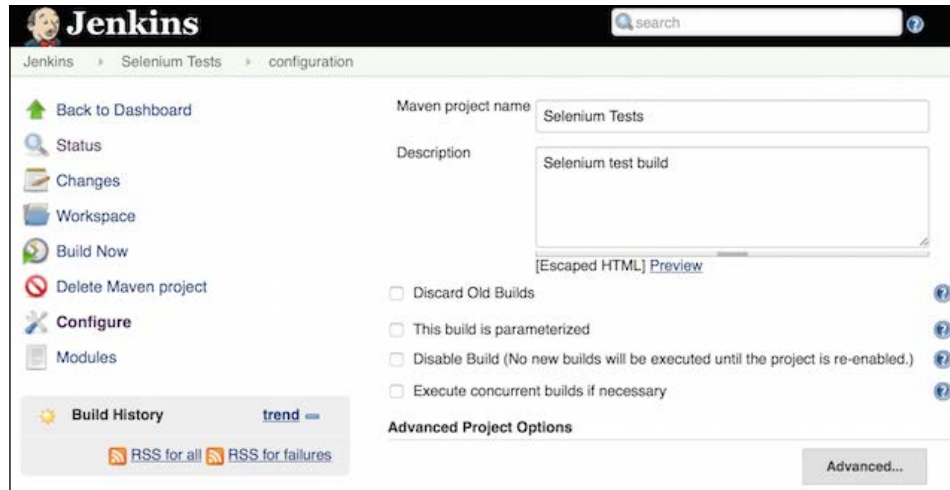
Jenkins

search

Jenkins › Selenium Tests › configuration

Back to Dashboard
Status
Changes
Workspace
Build Now
Delete Maven project
Configure
Modules

Build History trend

RSS for all RSS for failures

Maven project name Selenium Tests

Description Selenium test build

[Escaped HTML] Preview

Discard Old Builds

This build is parameterized

Disable Build (No new builds will be executed until the project is re-enabled.)

Execute concurrent builds if necessary

Advanced Project Options

Advanced...